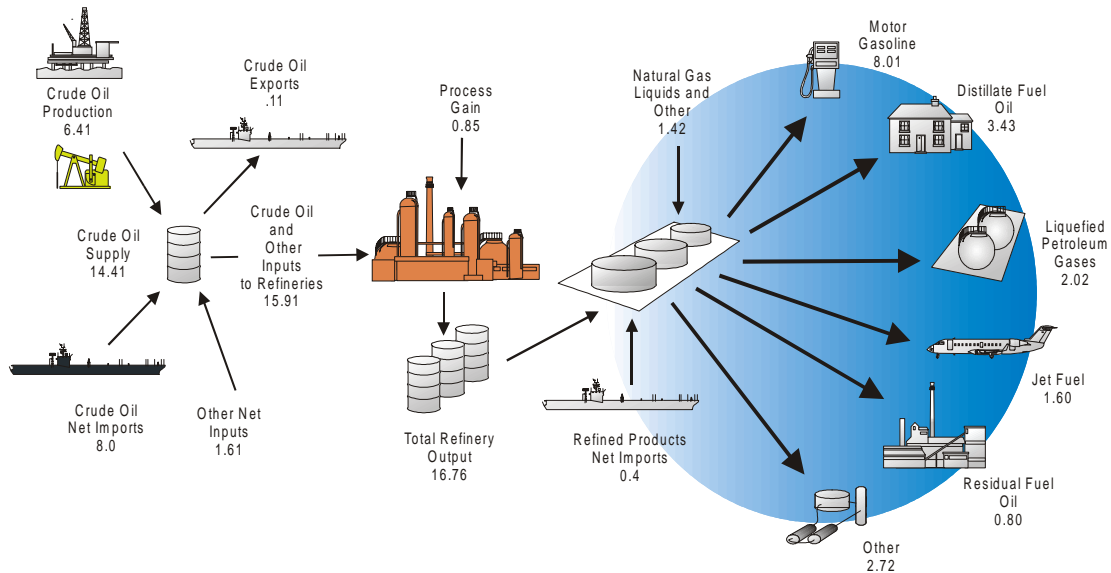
Crude Oil Production 6.41

Crude Oil Exports .11

Crude Oil Supply 14.41

Crude Oil and Other Inputs to Refineries 15.91

Crude Oil Net Imports 8.0

Other Net Inputs 1.61

Process Gain 0.85

Total Refinery Output 16.76

Natural Gas Liquids and Other 1.42

Refined Products Net Imports 0.4

Motor Gasoline 8.01

Distillate Fuel Oil 3.43

Liquefied Petroleum Gases 2.02

Jet Fuel 1.60

Residual Fuel Oil 0.80

Other 2.72